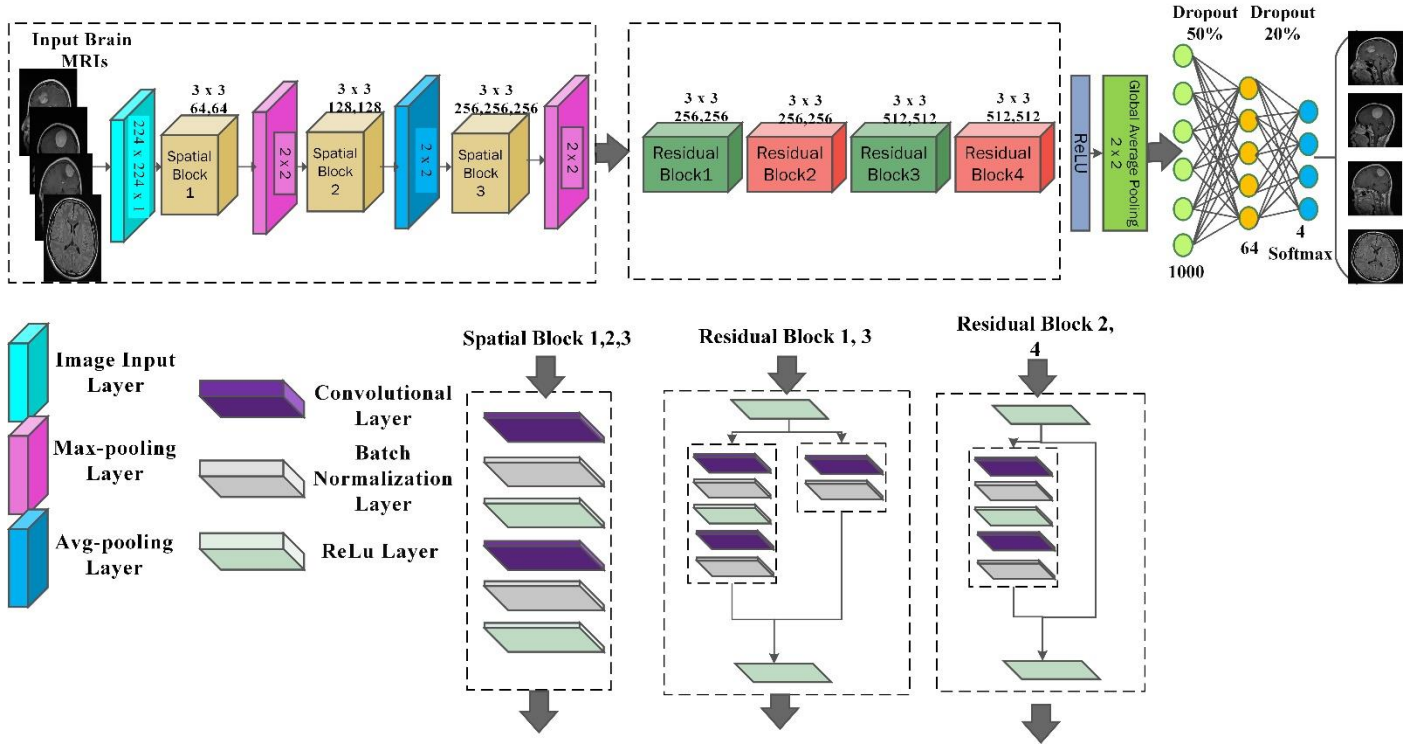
Input Brain MRIs

224 x 224 x 1

3 x 3
64,64

Spatial Block 1

2 x 2

3 x 3
128,128

Spatial Block 2

2 x 2

3 x 3
256,256,256

Spatial Block 3

2 x 2

3 x 3
256,256

Residual Block1

3 x 3
256,256

Residual Block2

3 x 3
512,512

Residual Block3

3 x 3
512,512

Residual Block4

ReLU

Global Average Pooling 2 x 2

Dropout 50%

Dropout 20%

1000

64

4
Softmax

Image Input Layer

Max-pooling Layer

Avg-pooling Layer

Convolutional Layer

Batch Normalization Layer

ReLu Layer

Spatial Block 1,2,3

Residual Block 1, 3

Residual Block 2, 4